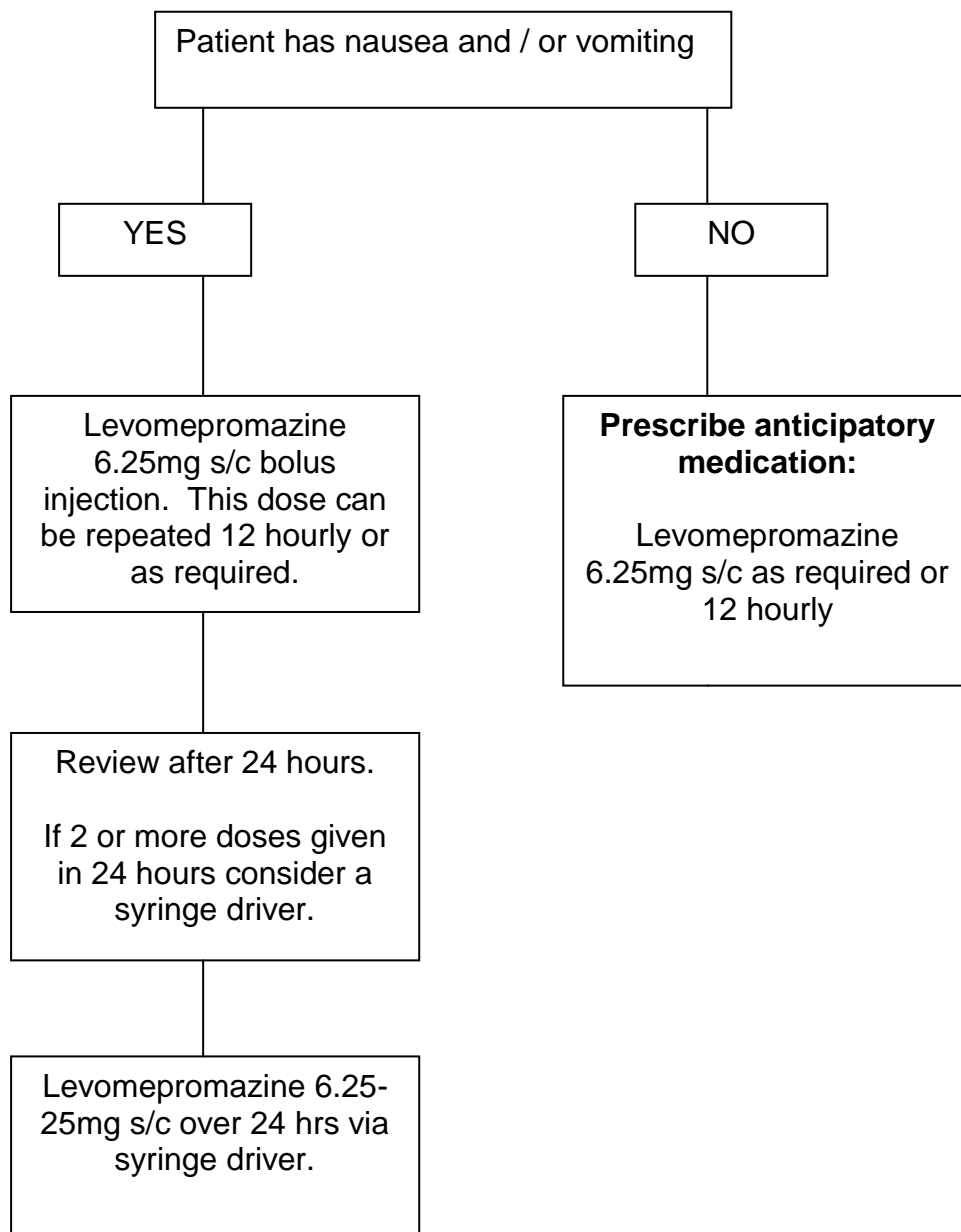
Patient has nausea and / or vomiting

YES

NO

Levomepromazine 6.25mg s/c bolus injection. This dose can be repeated 12 hourly or as required.

Prescribe anticipatory medication:

Levomepromazine 6.25mg s/c as required or 12 hourly

Review after 24 hours.

If 2 or more doses given in 24 hours consider a syringe driver.

Levomepromazine 6.25-25mg s/c over 24 hrs via syringe driver.